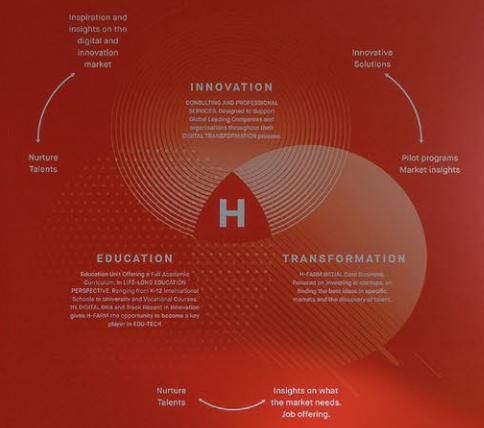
Inspiration and insights on the digital and innovation market

Innovative Solutions

INNOVATION

CONSULTING AND PROFESSIONAL SERVICES. Designed to Support Global Leading Companies and organisations throughout their DIGITAL TRANSFORMATION process.

Nurture Talents

Pilot programs Market insights

H

EDUCATION

Education Unit Offering a Full Academic Curriculum. In LIFE-LONG EDUCATION PERSPECTIVE. Ranging from K-12 International Schools to University and Vocational Courses. Its DIGITAL DNA and Track Record in Innovation gives H-FARM the opportunity to become a key player in EDU-TECH

TRANSFORMATION

H-FARM INITIAL Core Business. Focused on investing in startups, on finding the best ideas in specific markets and the discovery of talent.

Nurture Talents

Insights on what the market needs. Job offering.